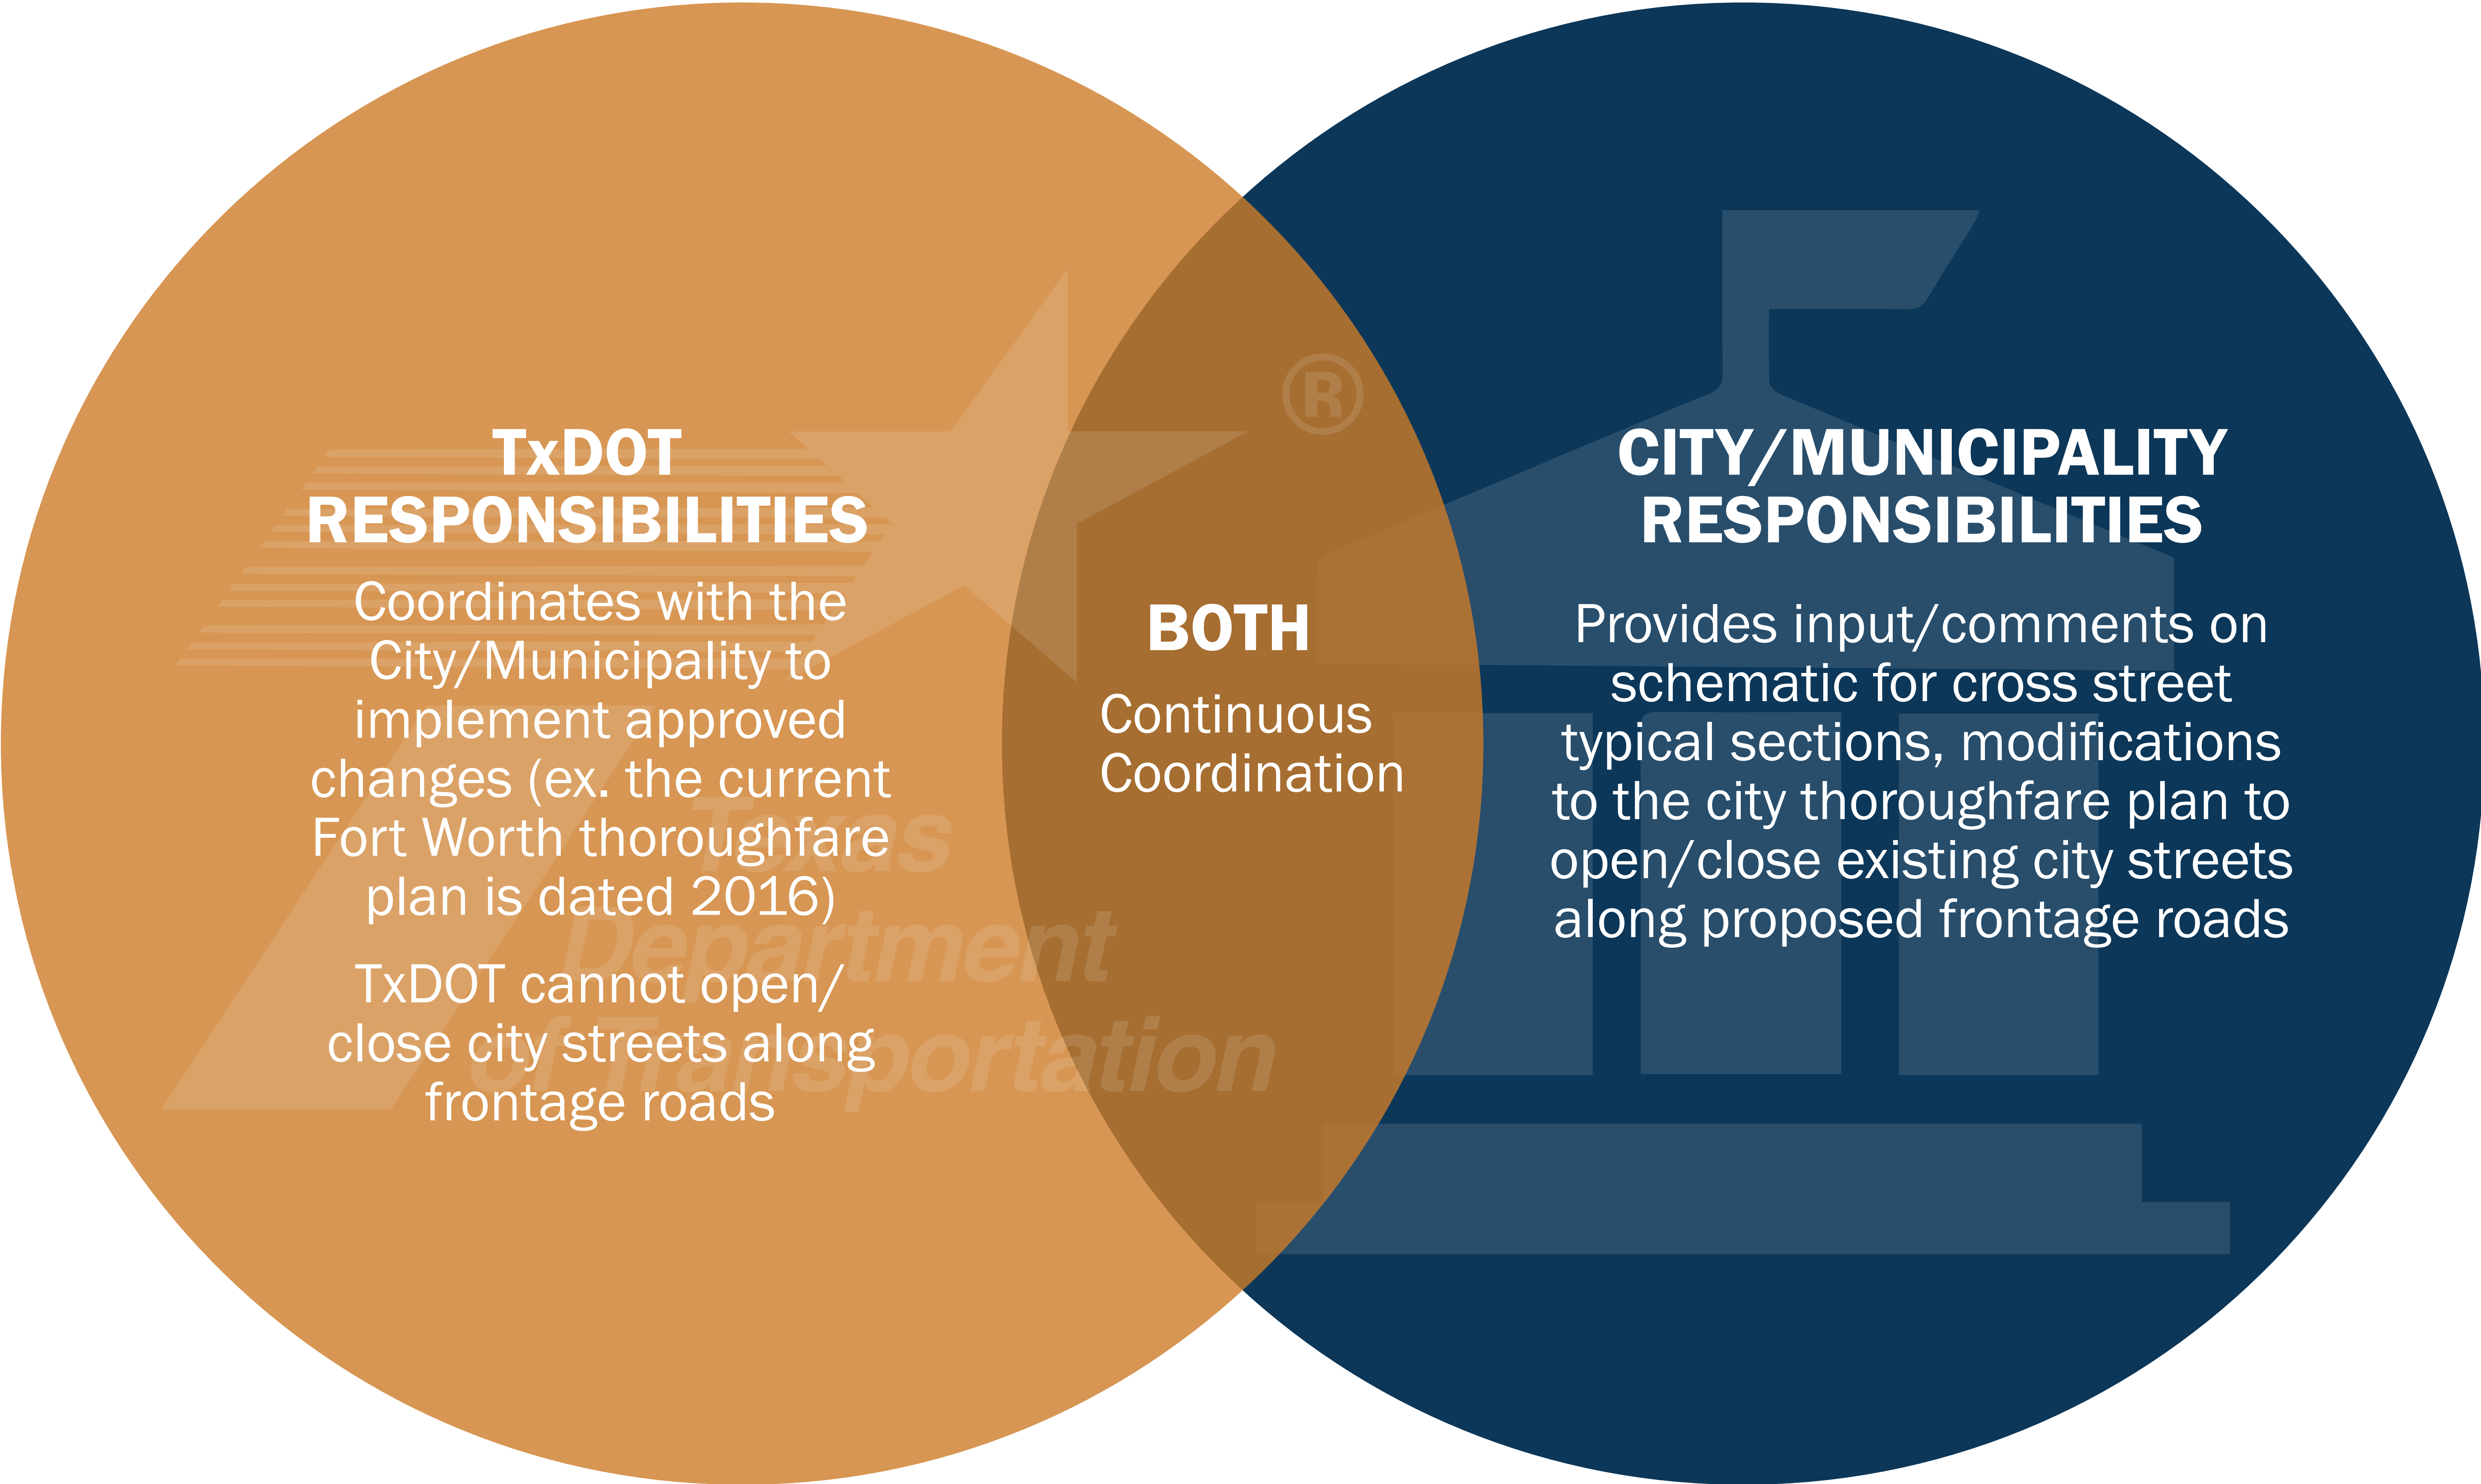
TxDOT RESPONSIBILITIES

Coordinates with the City/Municipality to implement approved changes (ex. the current Fort Worth thoroughfare plan is dated 2016)

TxDOT cannot open/ close city streets along frontage roads

BOTH

Continuous Coordination

CITY/MUNICIPALITY RESPONSIBILITIES

Provides input/comments on schematic for cross street typical sections, modifications to the city thoroughfare plan to open/close existing city streets along proposed frontage roads

Texas Department of Transportation ®